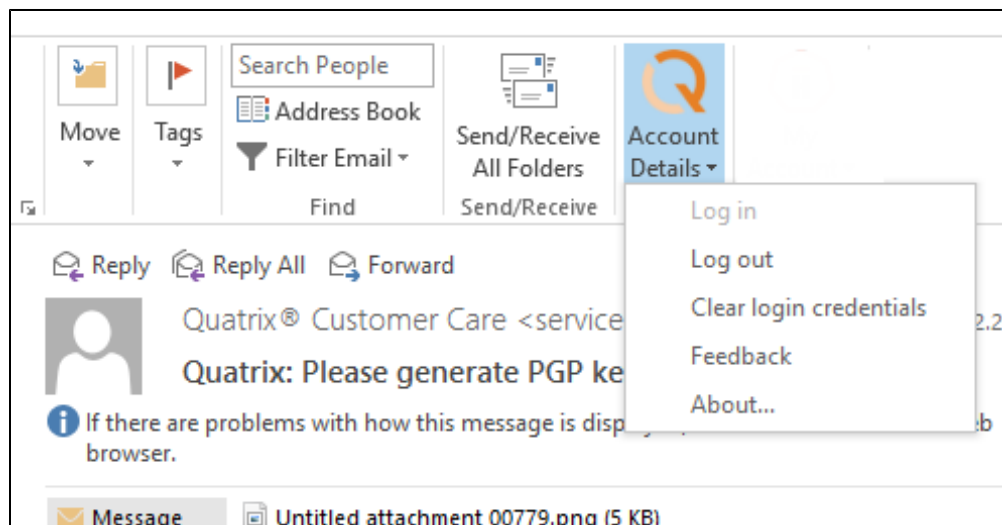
Move

Tags

Search People

Address Book

Filter Email

Find

Send/Receive All Folders

Send/Receive

Account Details

Log in

Log out

Clear login credentials

Feedback

About...

Reply Reply All Forward

Quatrix® Customer Care <service

2.2

Quatrix: Please generate PGP ke

If there are problems with how this message is disp

b browser.

Message

Untitled attachment 00779.png (5 KB)